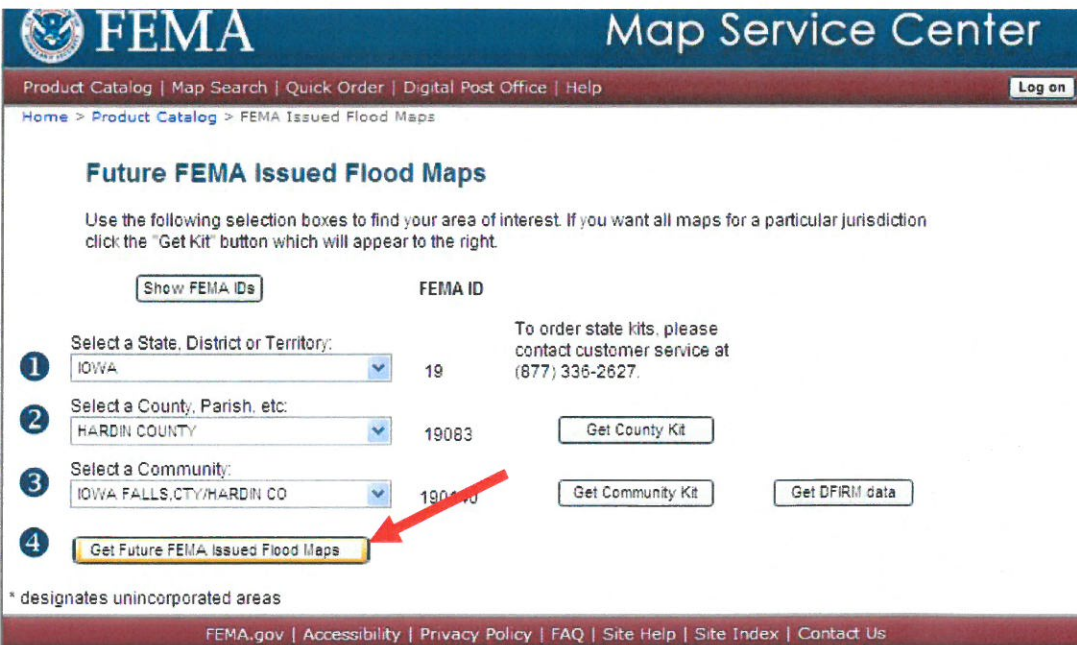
FEMA Map Service Center

Product Catalog | Map Search | Quick Order | Digital Post Office | Help

Log on

Home > Product Catalog > FEMA Issued Flood Maps

Future FEMA Issued Flood Maps

Use the following selection boxes to find your area of interest. If you want all maps for a particular jurisdiction click the "Get Kit" button which will appear to the right.

Show FEMA IDs

FEMA ID

To order state kits, please contact customer service at (877) 336-2627.

1 Select a State, District or Territory:
IOWA
19

2 Select a County, Parish, etc:
HARDIN COUNTY
19083
Get County Kit

3 Select a Community:
IOWA FALLS,CTY/HARDIN CO
190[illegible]
Get Community Kit
Get DFIRM data

4 Get Future FEMA Issued Flood Maps

* designates unincorporated areas

FEMA.gov | Accessibility | Privacy Policy | FAQ | Site Help | Site Index | Contact Us